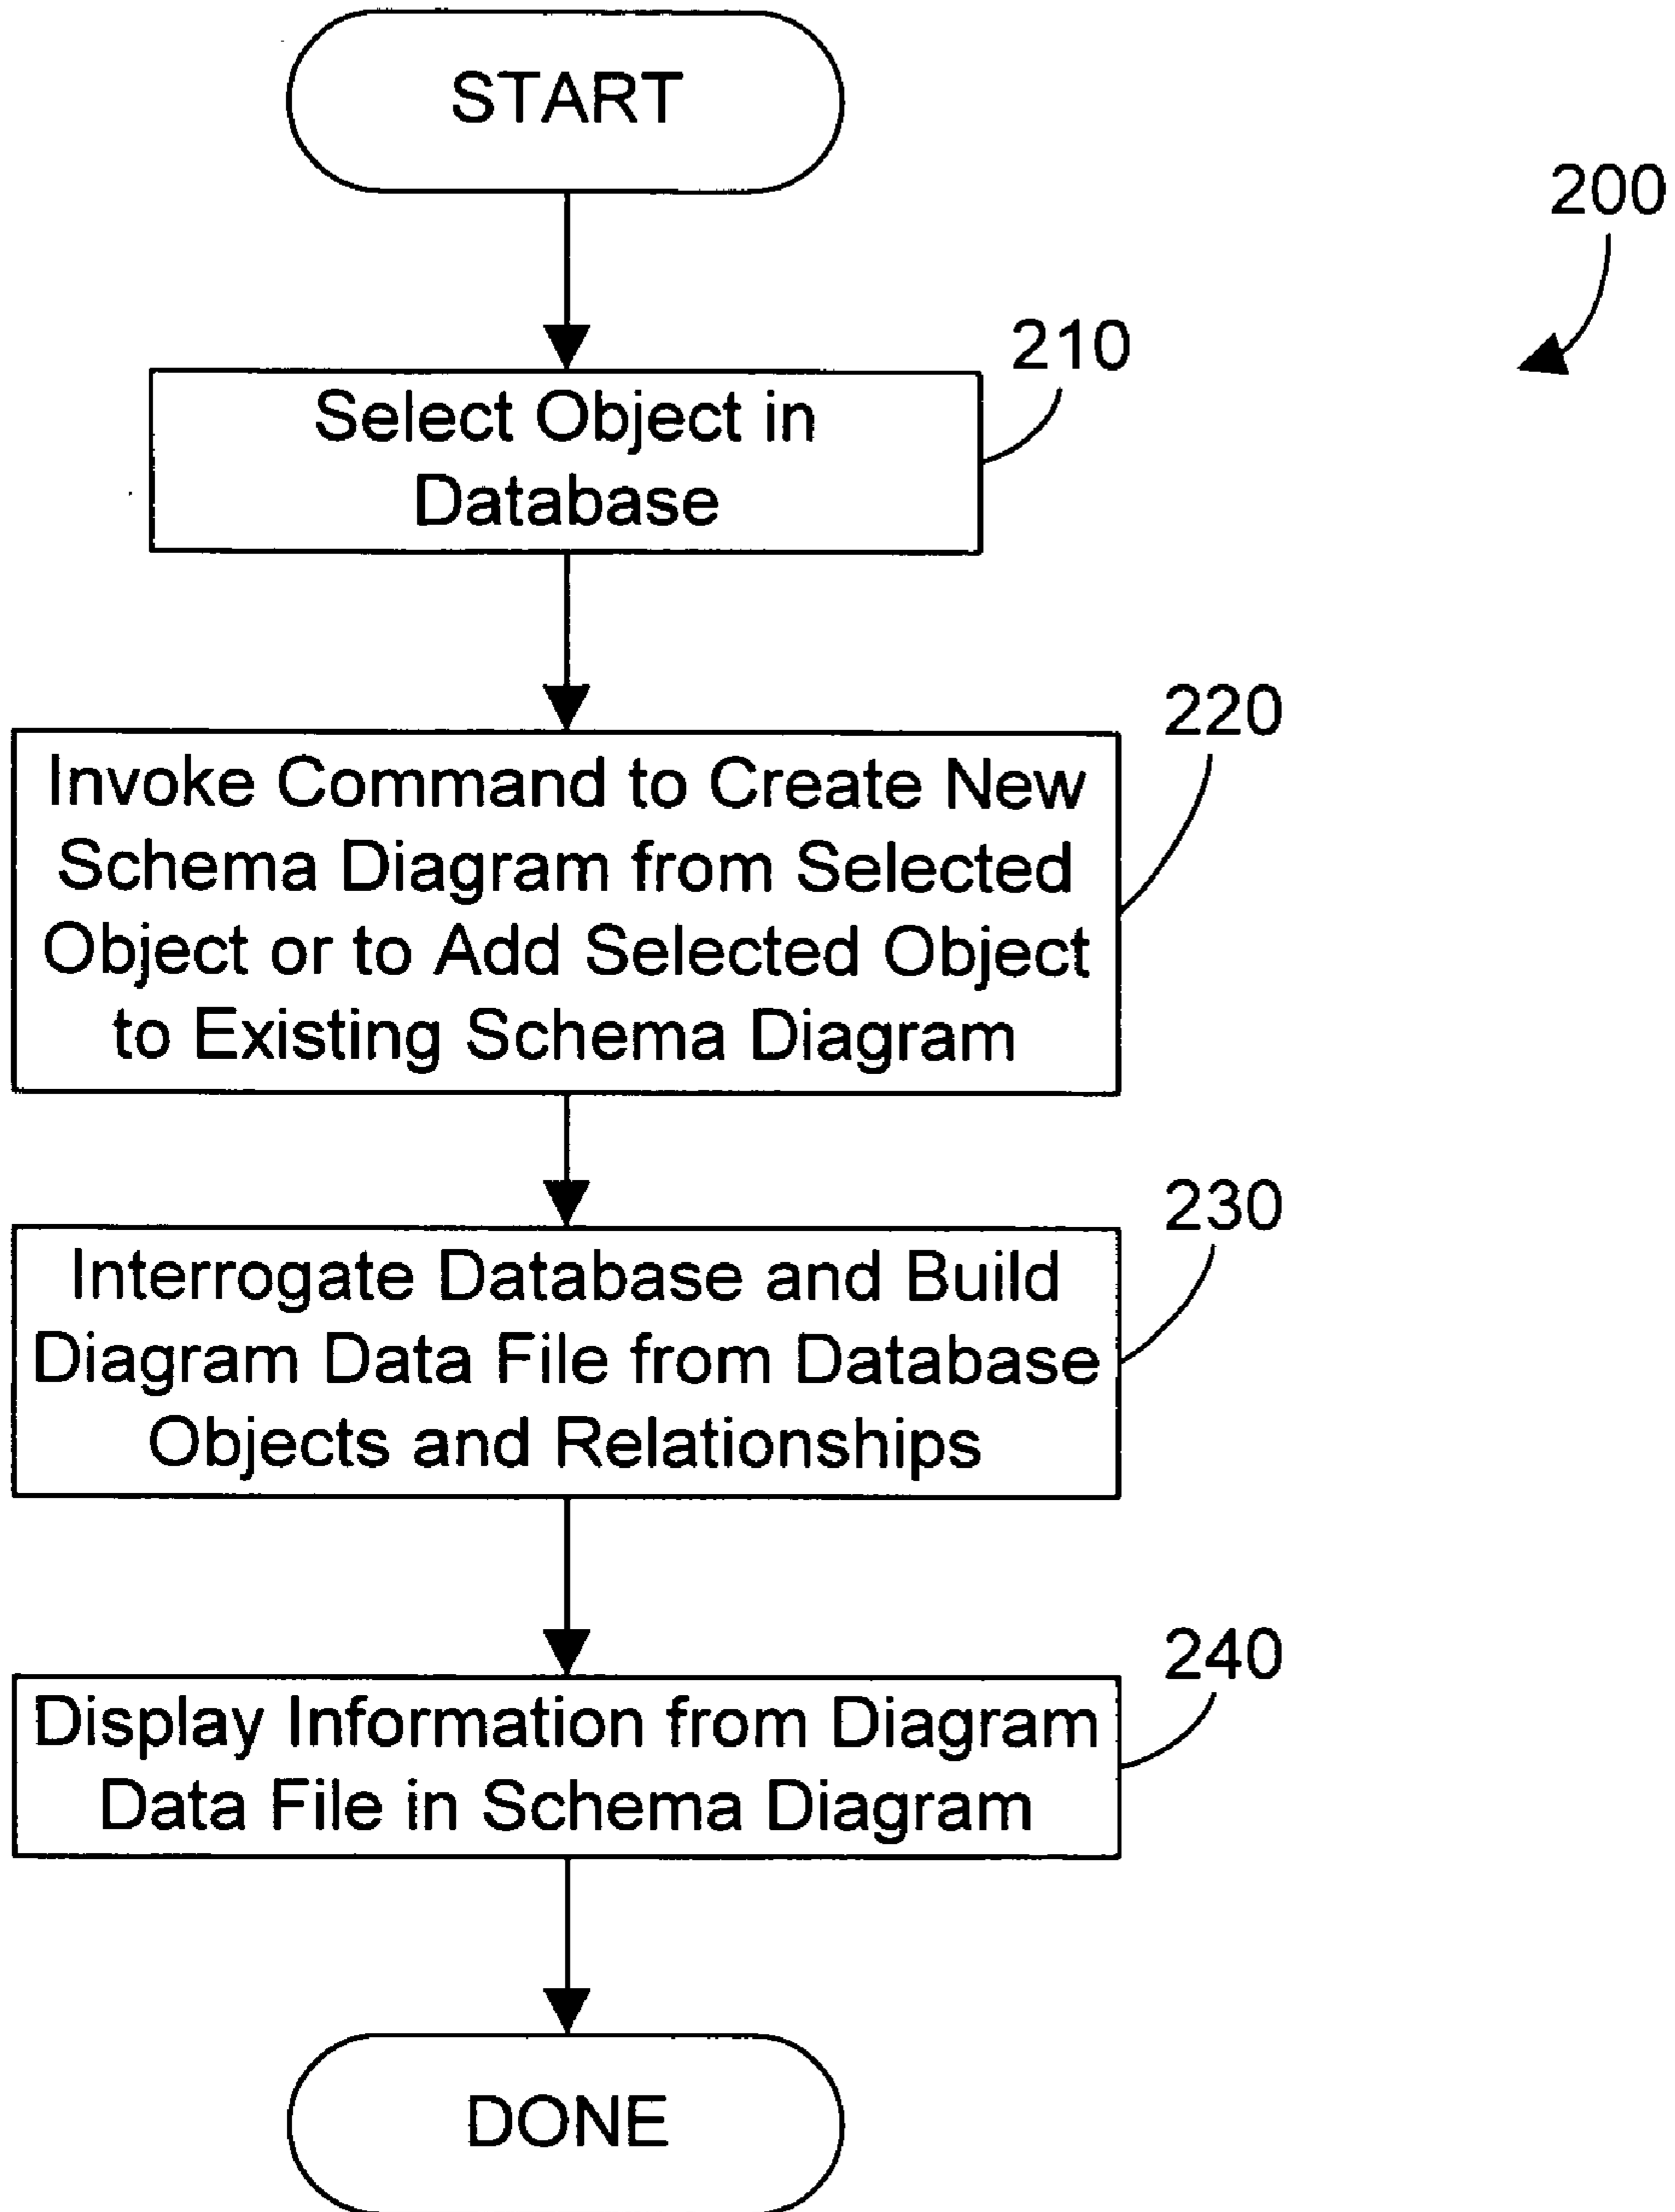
START

200

210

Select Object in Database

220

Invoke Command to Create New Schema Diagram from Selected Object or to Add Selected Object to Existing Schema Diagram

230

Interrogate Database and Build Diagram Data File from Database Objects and Relationships

240

Display Information from Diagram Data File in Schema Diagram

DONE